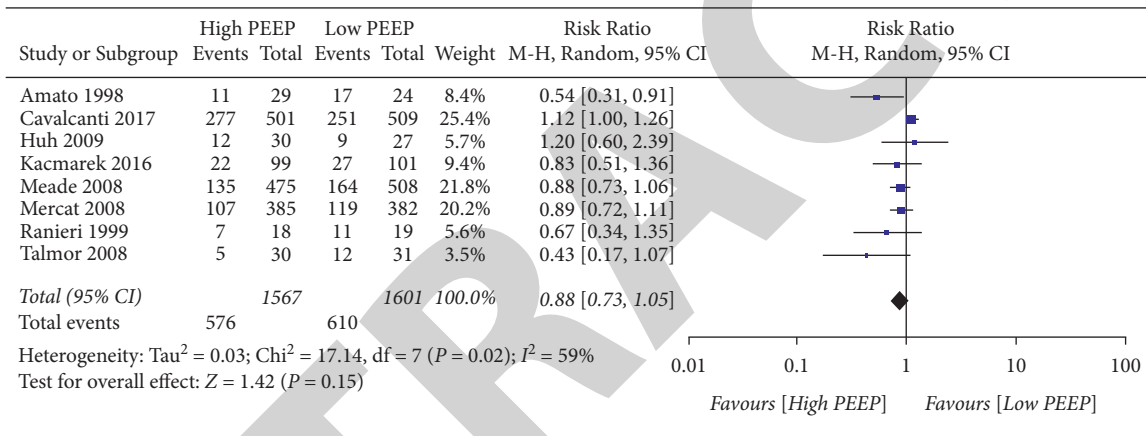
| Study or Subgroup | High PEEP Events | High PEEP Total | Low PEEP Events | Low PEEP Total | Weight | Risk Ratio M-H, Random, 95% CI |
|---|---|---|---|---|---|---|
| Amato 1998 | 11 | 29 | 17 | 24 | 8.4% | 0.54 [0.31, 0.91] |
| Cavalcanti 2017 | 277 | 501 | 251 | 509 | 25.4% | 1.12 [1.00, 1.26] |
| Huh 2009 | 12 | 30 | 9 | 27 | 5.7% | 1.20 [0.60, 2.39] |
| Kacmarek 2016 | 22 | 99 | 27 | 101 | 9.4% | 0.83 [0.51, 1.36] |
| Meade 2008 | 135 | 475 | 164 | 508 | 21.8% | 0.88 [0.73, 1.06] |
| Mercat 2008 | 107 | 385 | 119 | 382 | 20.2% | 0.89 [0.72, 1.11] |
| Ranieri 1999 | 7 | 18 | 11 | 19 | 5.6% | 0.67 [0.34, 1.35] |
| Talmor 2008 | 5 | 30 | 12 | 31 | 3.5% | 0.43 [0.17, 1.07] |
| *Total (95% CI)* | | *1567* | | *1601* | *100.0%* | *0.88 [0.73, 1.05]* |
| Total events | 576 | | 610 | | | |

Heterogeneity: Tau$^2$ = 0.03; Chi$^2$ = 17.14, df = 7 ($P$ = 0.02); $I^2$ = 59%
Test for overall effect: $Z$ = 1.42 ($P$ = 0.15)

Risk Ratio
M-H, Random, 95% CI

0.01 0.1 1 10 100

*Favours [High PEEP]* *Favours [Low PEEP]*